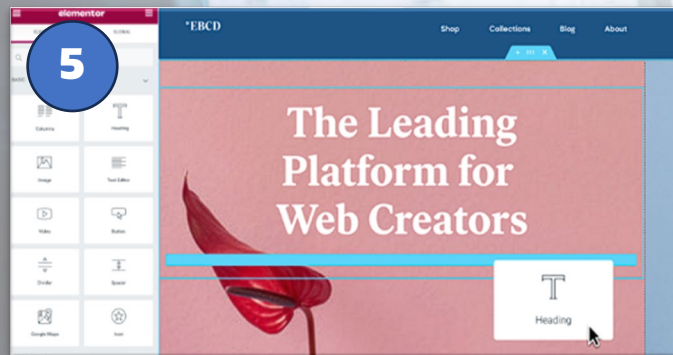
elementor

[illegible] GLOBAL

5

BASIC

Columns

Heading

Image

Text Editor

Video

Button

Divider

Spacer

Google Maps

Icon

°EBCD

Shop

Collections

Blog

About

The Leading Platform for Web Creators

T

Heading